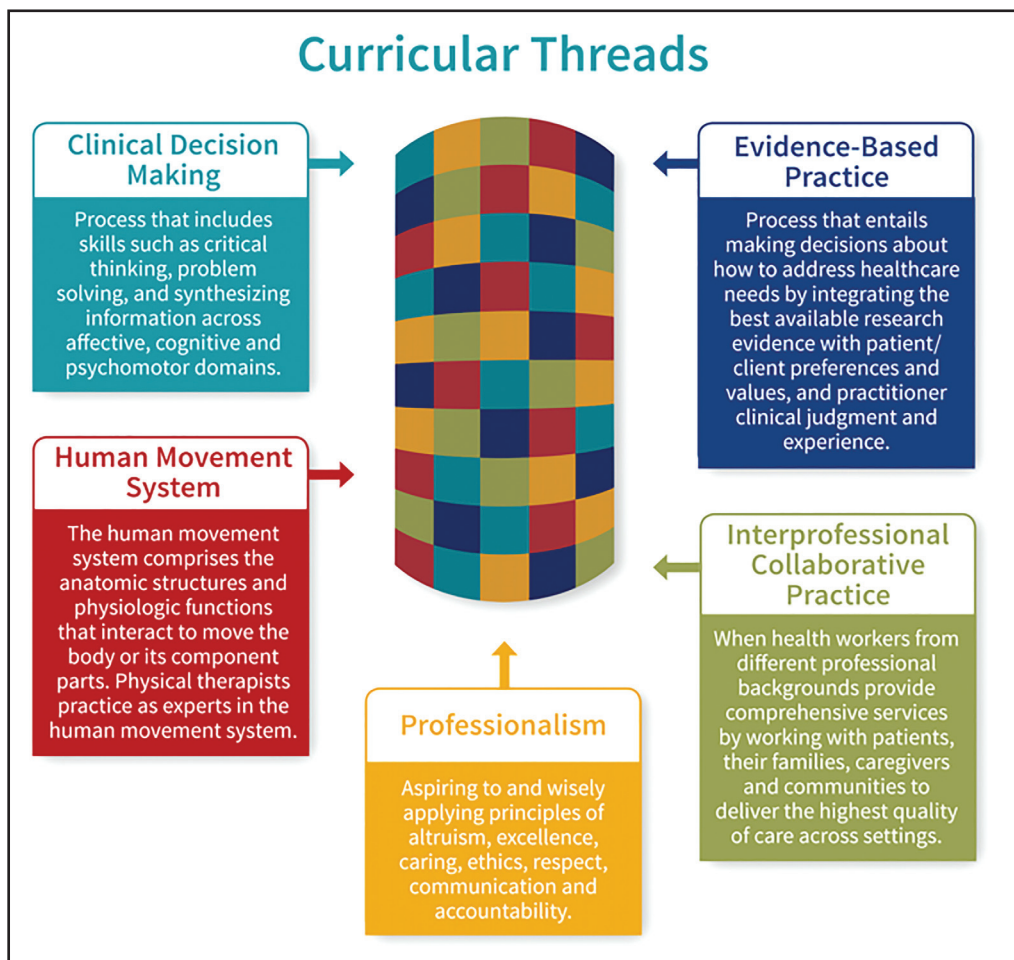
Curricular Threads

Clinical Decision Making

Process that includes skills such as critical thinking, problem solving, and synthesizing information across affective, cognitive and psychomotor domains.

Evidence-Based Practice

Process that entails making decisions about how to address healthcare needs by integrating the best available research evidence with patient/client preferences and values, and practitioner clinical judgment and experience.

Human Movement System

The human movement system comprises the anatomic structures and physiologic functions that interact to move the body or its component parts. Physical therapists practice as experts in the human movement system.

Interprofessional Collaborative Practice

When health workers from different professional backgrounds provide comprehensive services by working with patients, their families, caregivers and communities to deliver the highest quality of care across settings.

Professionalism

Aspiring to and wisely applying principles of altruism, excellence, caring, ethics, respect, communication and accountability.